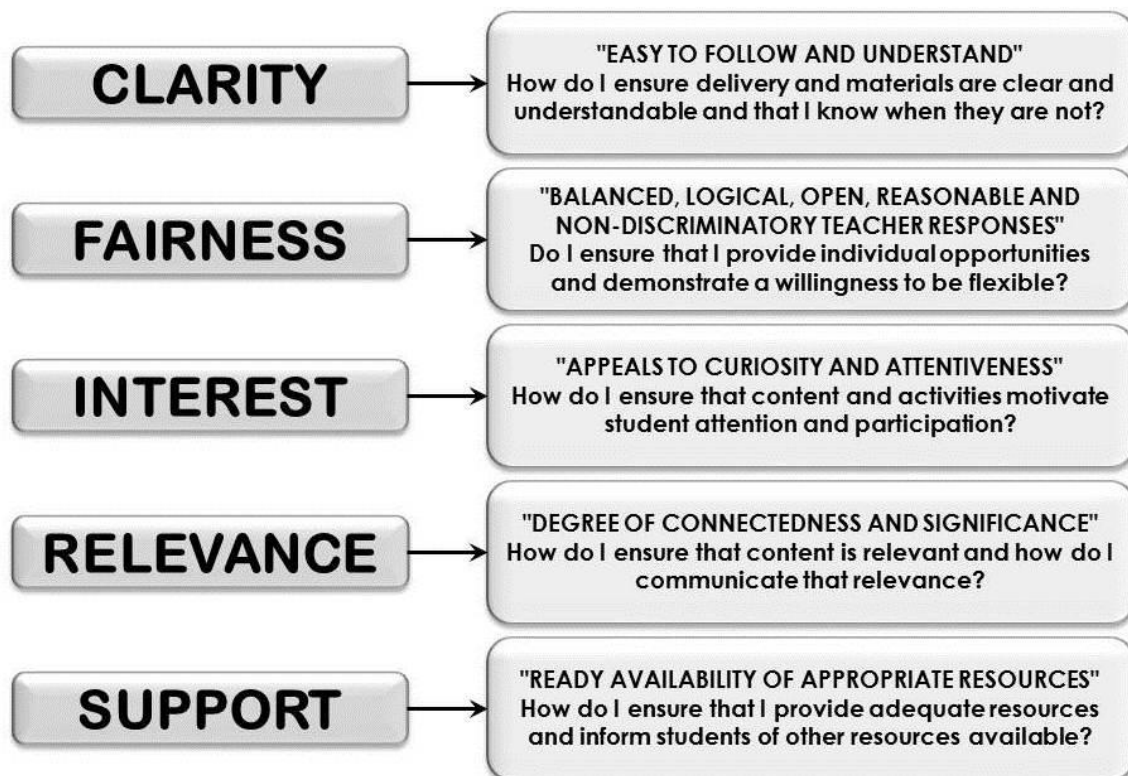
CLARITY

"EASY TO FOLLOW AND UNDERSTAND"
How do I ensure delivery and materials are clear and understandable and that I know when they are not?

FAIRNESS

"BALANCED, LOGICAL, OPEN, REASONABLE AND NON-DISCRIMINATORY TEACHER RESPONSES"
Do I ensure that I provide individual opportunities and demonstrate a willingness to be flexible?

INTEREST

"APPEALS TO CURIOSITY AND ATTENTIVENESS"
How do I ensure that content and activities motivate student attention and participation?

RELEVANCE

"DEGREE OF CONNECTEDNESS AND SIGNIFICANCE"
How do I ensure that content is relevant and how do I communicate that relevance?

SUPPORT

"READY AVAILABILITY OF APPROPRIATE RESOURCES"
How do I ensure that I provide adequate resources and inform students of other resources available?